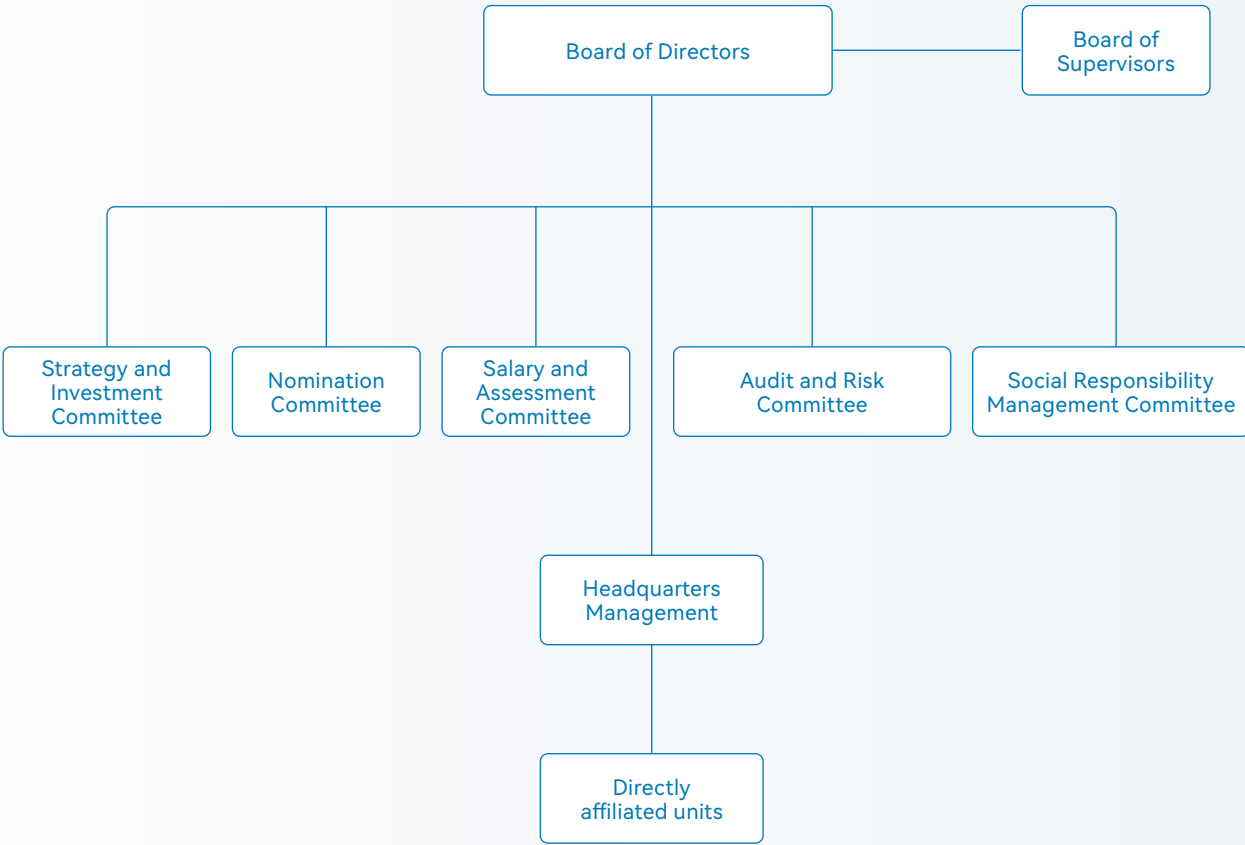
Board of Directors

Board of Supervisors

Strategy and Investment Committee

Nomination Committee

Salary and Assessment Committee

Audit and Risk Committee

Social Responsibility Management Committee

Headquarters Management

Directly affiliated units